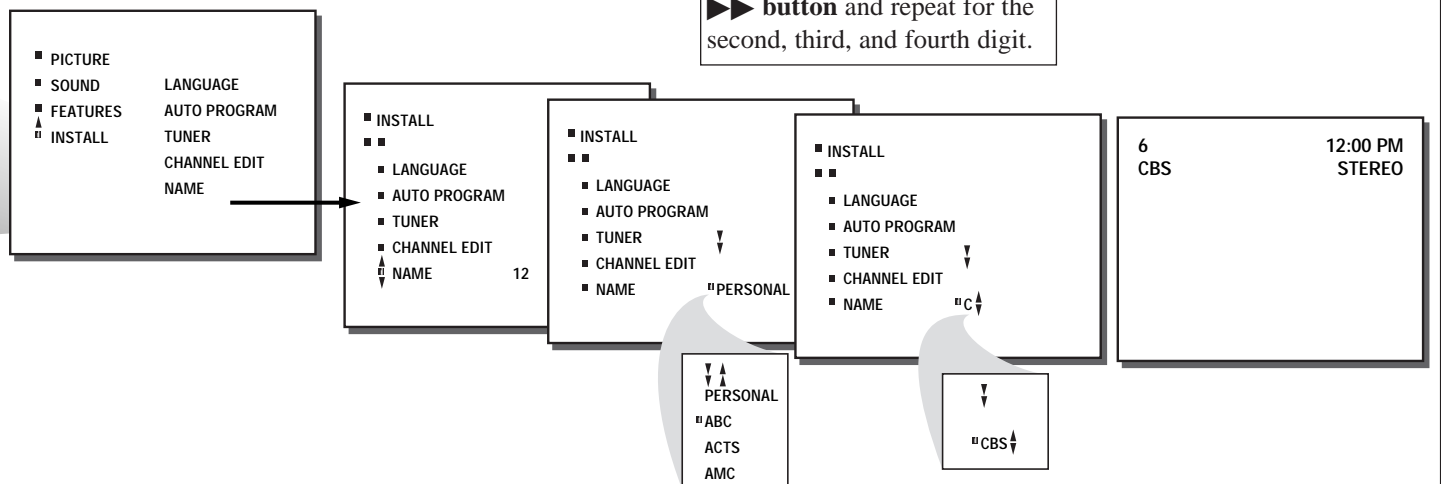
►► button and repeat for the second, third, and fourth digit.

PICTURE
SOUND
FEATURES
INSTALL

LANGUAGE
AUTO PROGRAM
TUNER
CHANNEL EDIT
NAME

INSTALL
LANGUAGE
AUTO PROGRAM
TUNER
CHANNEL EDIT
NAME 12

INSTALL
LANGUAGE
AUTO PROGRAM
TUNER
CHANNEL EDIT
NAME PERSONAL

PERSONAL
ABC
ACTS
AMC

INSTALL
LANGUAGE
AUTO PROGRAM
TUNER
CHANNEL EDIT
NAME C

CBS

6 12:00 PM
CBS STEREO